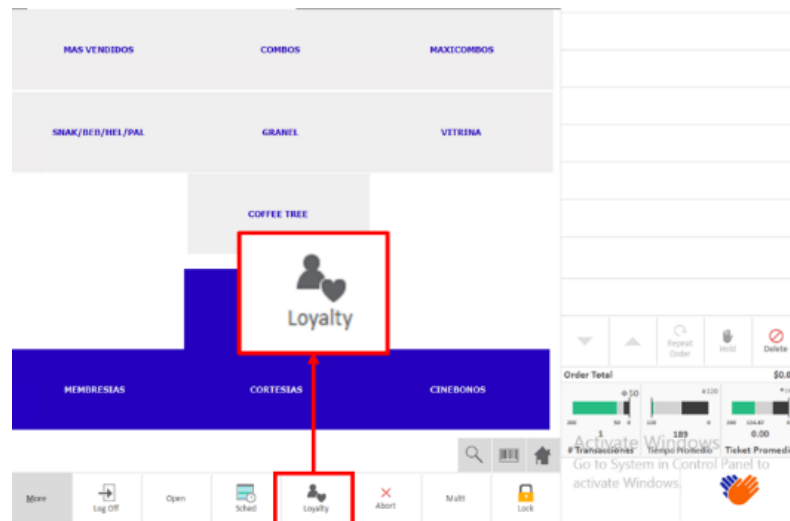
MAS VENDIDOS
COMBOS
MAXICOMBOS
SNAK/BEB/HEL/PAL
GRANEL
VITRINA
COFFEE TREE
Loyalty
MEMBRESIAS
CORTESIAS
CINEBONOS

Repeat Order
Hold
Delete
Order Total
$0.0
50
120
1
189
0.00
# Transacciones
Tiempo Promedio
Ticket Promedi
Activate Windows
Go to System in Control Panel to activate Windows.

More
Log Off
Open
Sched
Loyalty
Abort
Mult
Lock